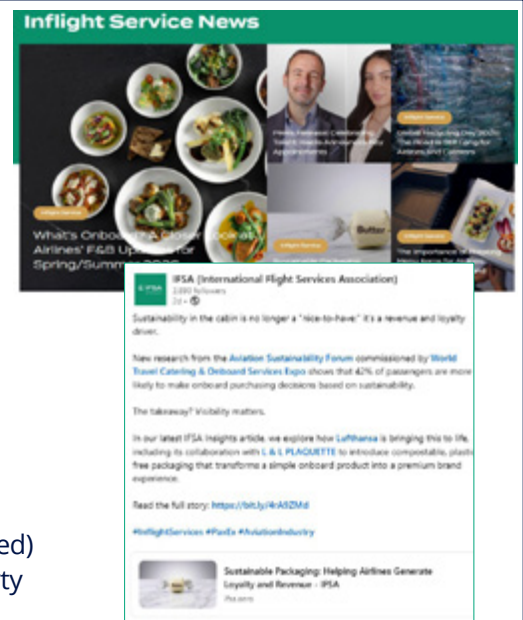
Inflight Service News

Inflight Service

What's Onboard: A Closer Look at Airlines' F&B Upgrades for Spring/Summer 2025

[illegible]

Inflight Service

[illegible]

Inflight Service

Butter

Inflight Service

The Importance of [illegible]

IFSA (International Flight Services Association)
2,880 followers
2d •

Sustainability in the cabin is no longer a "nice-to-have;" it's a revenue and loyalty driver.

New research from the Aviation Sustainability Forum commissioned by World Travel Catering & Onboard Services Expo shows that 42% of passengers are more likely to make onboard purchasing decisions based on sustainability.

The takeaway? Visibility matters.

In our latest IFSA Insights article, we explore how Lufthansa is bringing this to life, including its collaboration with L & L PLAQUETTE to introduce compostable, plastic-free packaging that transforms a simple onboard product into a premium brand experience.

Read the full story: https://bit.ly/4rA9ZMd

#InflightServices #PaxEx #AviationIndustry

Sustainable Packaging: Helping Airlines Generate Loyalty and Revenue - IFSA
ifsa.aero

ed)
ty